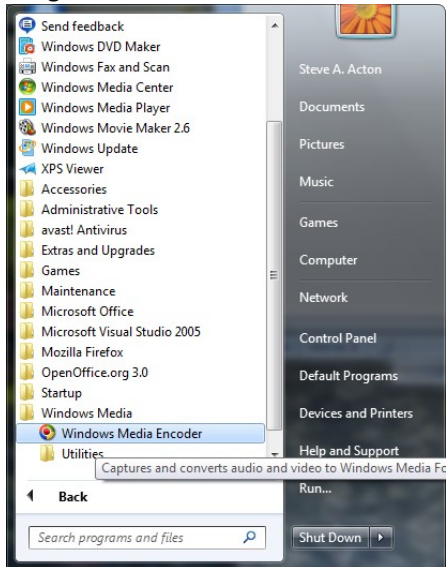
Send feedback
Windows DVD Maker
Windows Fax and Scan
Windows Media Center
Windows Media Player
Windows Movie Maker 2.6
Windows Update
XPS Viewer
Accessories
Administrative Tools
avast! Antivirus
Extras and Upgrades
Games
Maintenance
Microsoft Office
Microsoft Visual Studio 2005
Mozilla Firefox
OpenOffice.org 3.0
Startup
Windows Media
Windows Media Encoder
Utilities
Captures and converts audio and video to Windows Media Fo

Back

Search programs and files

Steve A. Acton
Documents
Pictures
Music
Games
Computer
Network
Control Panel
Default Programs
Devices and Printers
Help and Support
Run...
Shut Down